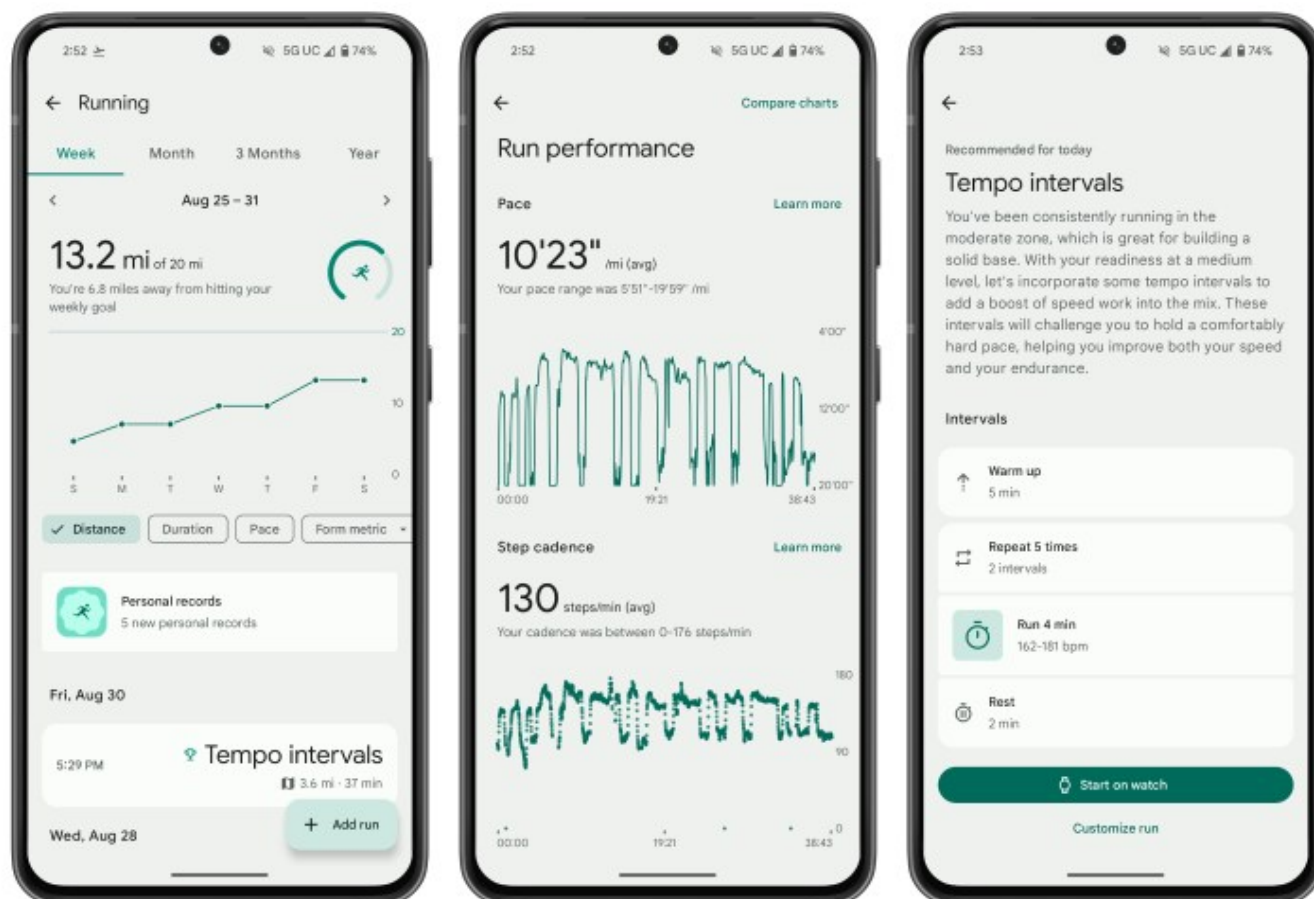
2:52 5G UC 74%

← Running

Week Month 3 Months Year

< Aug 25 – 31 >

13.2 mi of 20 mi

You're 6.8 miles away from hitting your weekly goal

20

10

0

S M T W T F S

✓ Distance Duration Pace Form metric

Personal records
5 new personal records

Fri, Aug 30

5:29 PM Tempo intervals
3.6 mi · 37 min

Wed, Aug 28

+ Add run

2:52 5G UC 74%

← Compare charts

Run performance

Pace Learn more

10'23" /mi (avg)

Your pace range was 5'51"–19'59" /mi

4'00"

12'00"

20'00"

00:00 19:21 38:43

Step cadence Learn more

130 steps/min (avg)

Your cadence was between 0–176 steps/min

180

90

0

00:00 19:21 38:43

2:53 5G UC 74%

←

Recommended for today

Tempo intervals

You've been consistently running in the moderate zone, which is great for building a solid base. With your readiness at a medium level, let's incorporate some tempo intervals to add a boost of speed work into the mix. These intervals will challenge you to hold a comfortably hard pace, helping you improve both your speed and your endurance.

Intervals

Warm up
5 min

Repeat 5 times
2 intervals

Run 4 min
162–181 bpm

Rest
2 min

Start on watch

Customize run